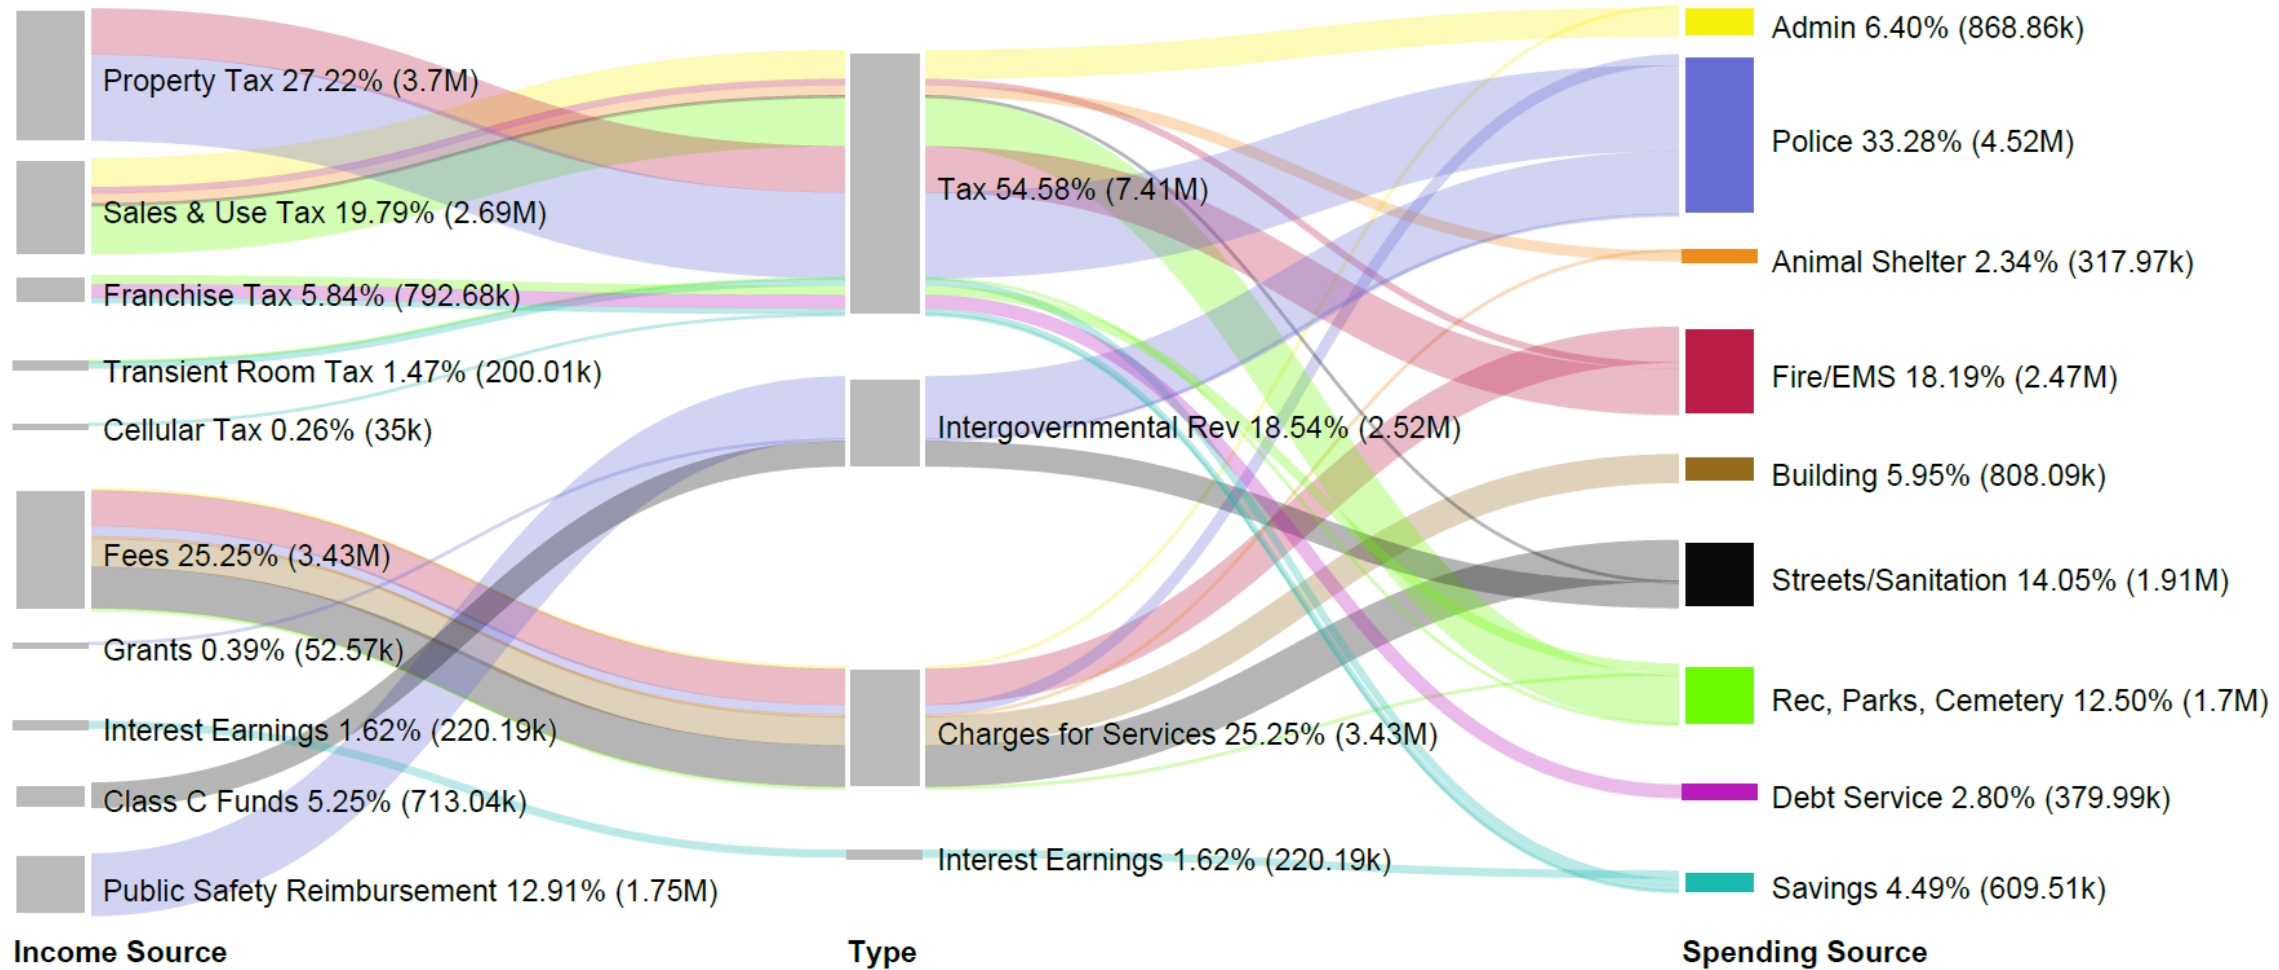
Property Tax 27.22% (3.7M)

Sales & Use Tax 19.79% (2.69M)

Franchise Tax 5.84% (792.68k)

Transient Room Tax 1.47% (200.01k)

Cellular Tax 0.26% (35k)

Fees 25.25% (3.43M)

Grants 0.39% (52.57k)

Interest Earnings 1.62% (220.19k)

Class C Funds 5.25% (713.04k)

Public Safety Reimbursement 12.91% (1.75M)

Income Source

Tax 54.58% (7.41M)

Intergovernmental Rev 18.54% (2.52M)

Charges for Services 25.25% (3.43M)

Interest Earnings 1.62% (220.19k)

Type

Admin 6.40% (868.86k)

Police 33.28% (4.52M)

Animal Shelter 2.34% (317.97k)

Fire/EMS 18.19% (2.47M)

Building 5.95% (808.09k)

Streets/Sanitation 14.05% (1.91M)

Rec, Parks, Cemetery 12.50% (1.7M)

Debt Service 2.80% (379.99k)

Savings 4.49% (609.51k)

Spending Source